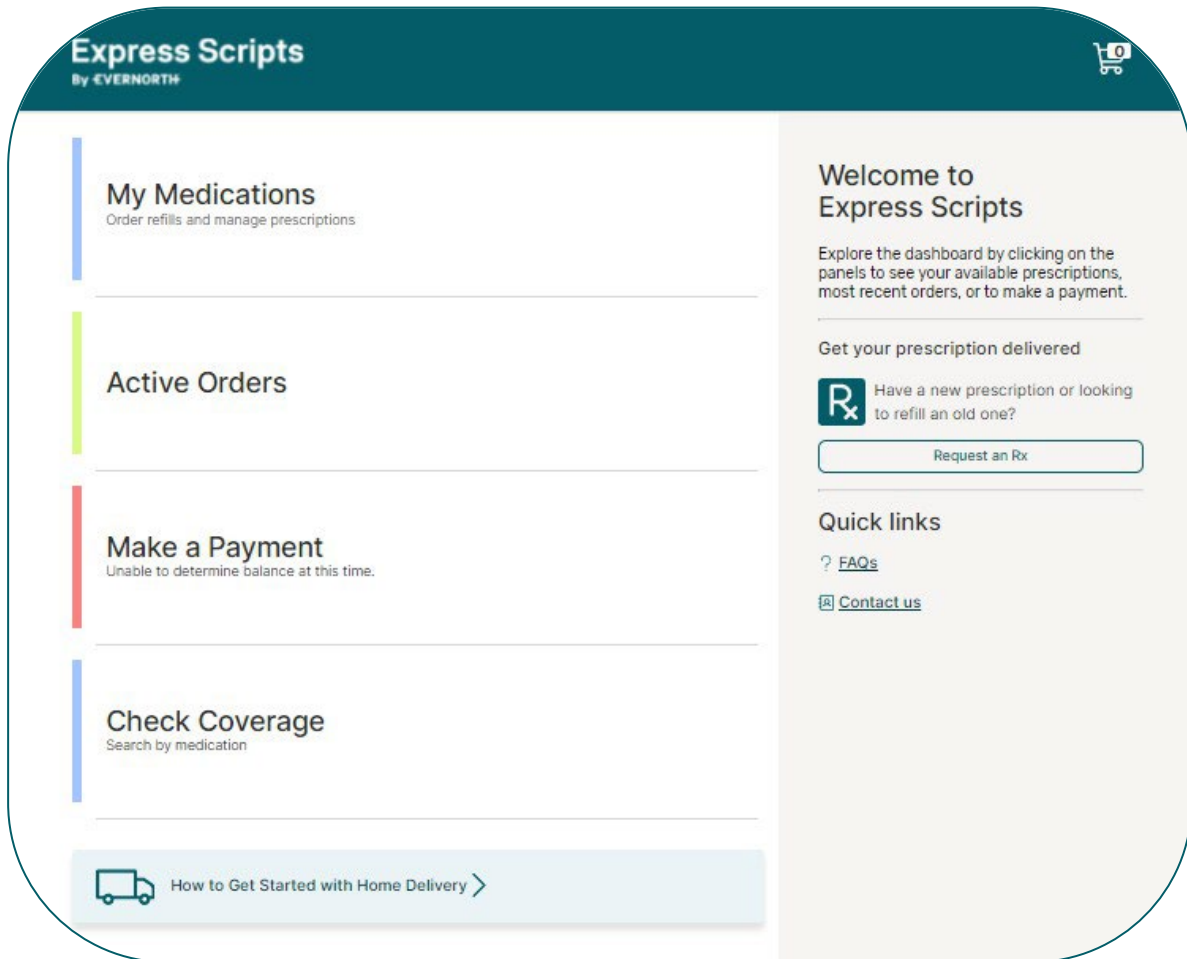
Express Scripts
By EVERNORTH

0

My Medications
Order refills and manage prescriptions

Active Orders

Make a Payment
Unable to determine balance at this time.

Check Coverage
Search by medication

How to Get Started with Home Delivery

Welcome to Express Scripts

Explore the dashboard by clicking on the panels to see your available prescriptions, most recent orders, or to make a payment.

Get your prescription delivered

Rx

Have a new prescription or looking to refill an old one?

Request an Rx

Quick links

FAQs

Contact us